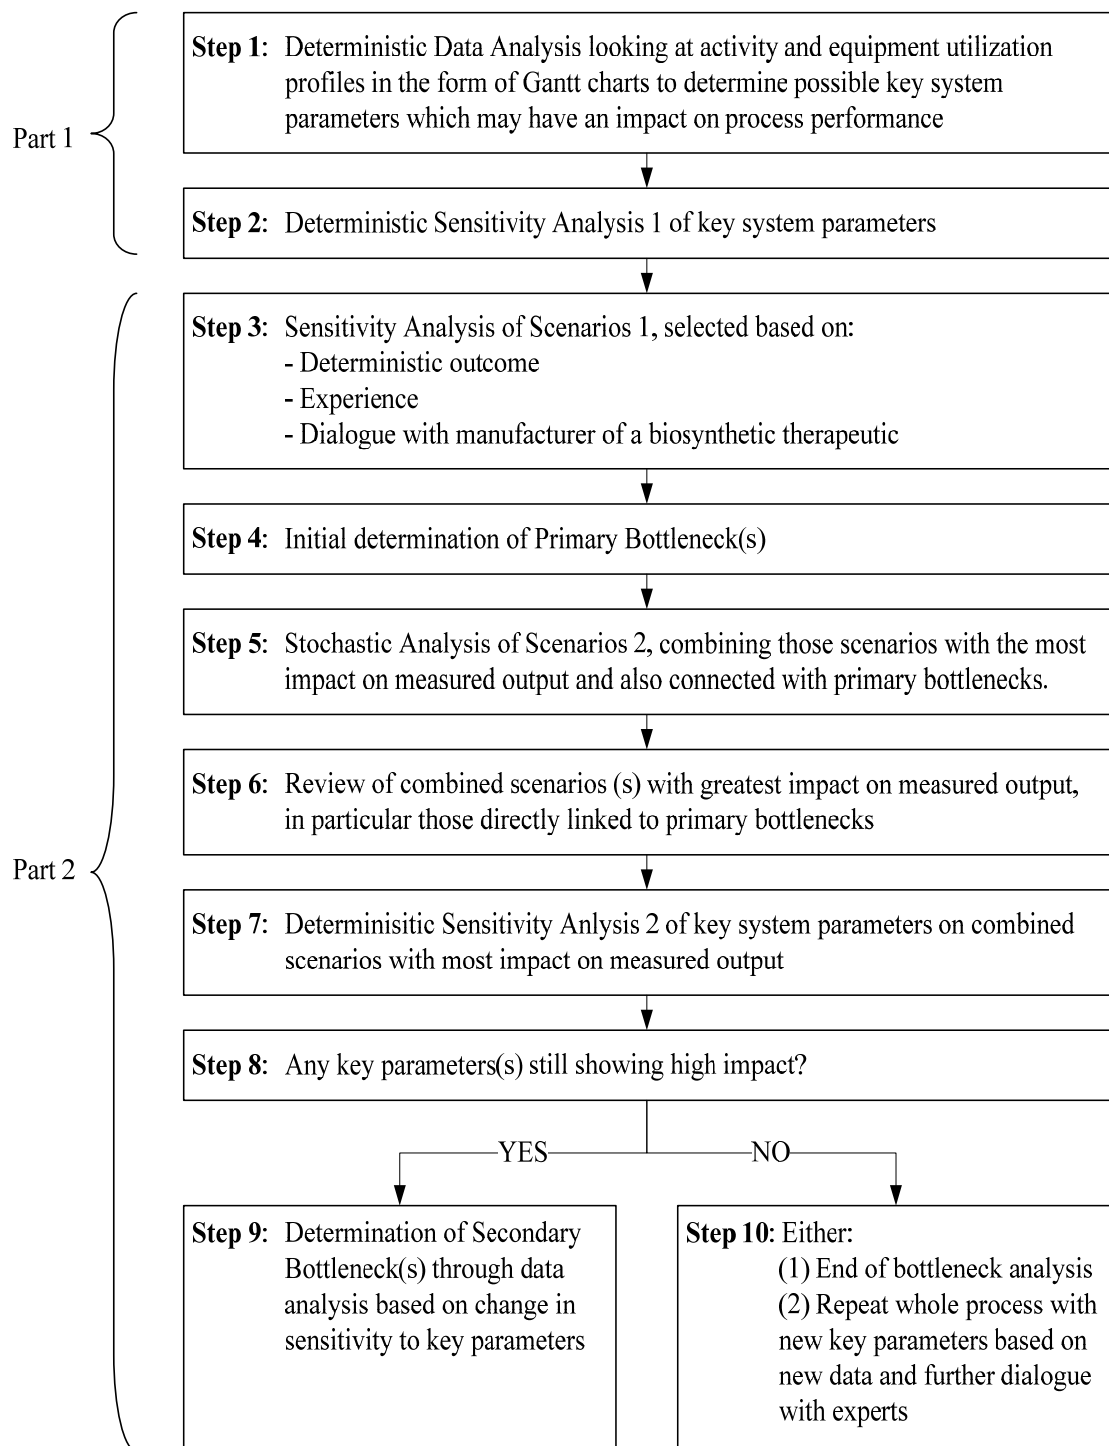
Part 1

**Step 1**: Deterministic Data Analysis looking at activity and equipment utilization profiles in the form of Gantt charts to determine possible key system parameters which may have an impact on process performance

**Step 2**: Deterministic Sensitivity Analysis 1 of key system parameters

Part 2

**Step 3**: Sensitivity Analysis of Scenarios 1, selected based on:
- Deterministic outcome
- Experience
- Dialogue with manufacturer of a biosynthetic therapeutic

**Step 4**: Initial determination of Primary Bottleneck(s)

**Step 5**: Stochastic Analysis of Scenarios 2, combining those scenarios with the most impact on measured output and also connected with primary bottlenecks.

**Step 6**: Review of combined scenarios (s) with greatest impact on measured output, in particular those directly linked to primary bottlenecks

**Step 7**: Determinisitic Sensitivity Anlysis 2 of key system parameters on combined scenarios with most impact on measured output

**Step 8**: Any key parameters(s) still showing high impact?

YES

NO

**Step 9**: Determination of Secondary Bottleneck(s) through data analysis based on change in sensitivity to key parameters

**Step 10**: Either:
(1) End of bottleneck analysis
(2) Repeat whole process with new key parameters based on new data and further dialogue with experts